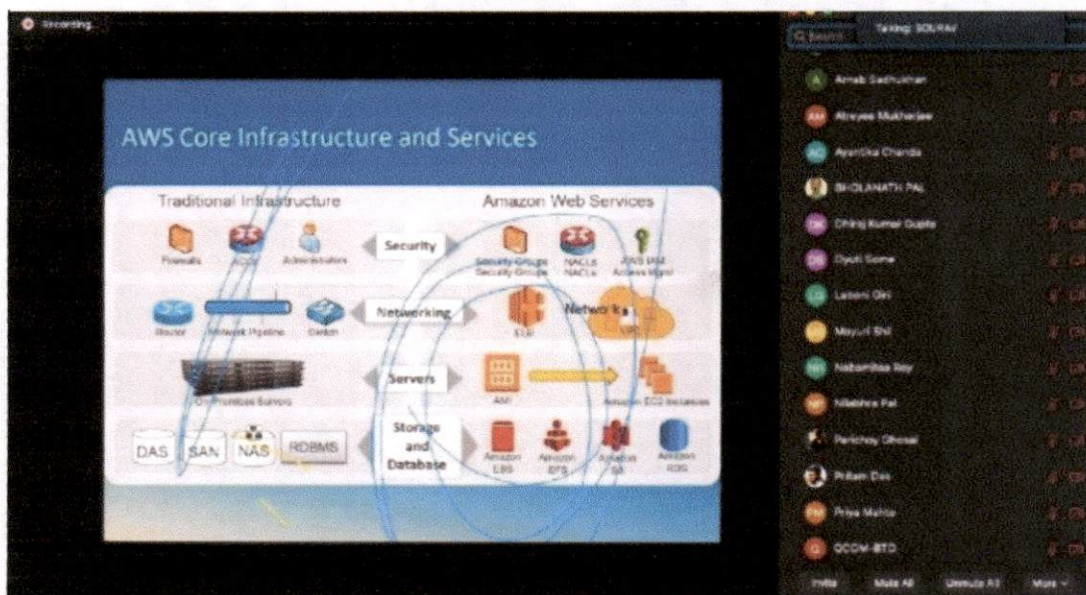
Recording

AWS Core Infrastructure and Services

Traditional Infrastructure

Amazon Web Services

Firewalls

ACLs

Administrators

Security

Security Groups

NACLs

AWS IAM

Router

Network Pipeline

Switch

Networking

ELB

Network

On-Premises Servers

Servers

AMI

Amazon EC2 Instances

DAS

SAN

NAS

RDBMS

Storage and Database

Amazon EBS

Amazon EFS

Amazon S3

Amazon RDS

Search

Talking: SOURAV

Arnab Sadhukhan

Atreyee Mukherjee

Ayantika Chanda

BHOLANATH PAL

Chirag Kumar Gupta

Dyuti Some

Laboni Giri

Mayuri Shil

Nabamitaa Roy

Nilabhra Pal

Parichoy Ghosal

Pritam Das

Priya Mahto

QCOM-BTD

Invite

Mute All

Unmute All

More